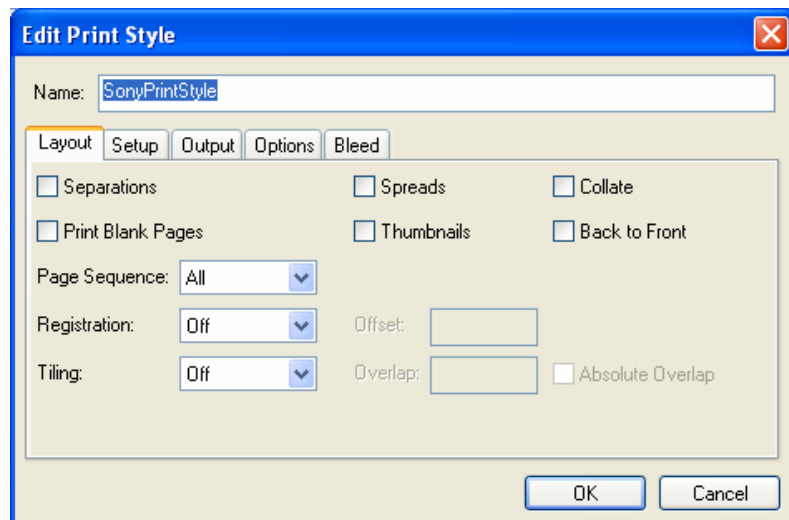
Edit Print Style

Name: SonyPrintStyle

Layout Setup Output Options Bleed

Separations
Spreads
Collate
Print Blank Pages
Thumbnails
Back to Front

Page Sequence: All
Registration: Off
Offset:
Tiling: Off
Overlap:
Absolute Overlap

OK
Cancel